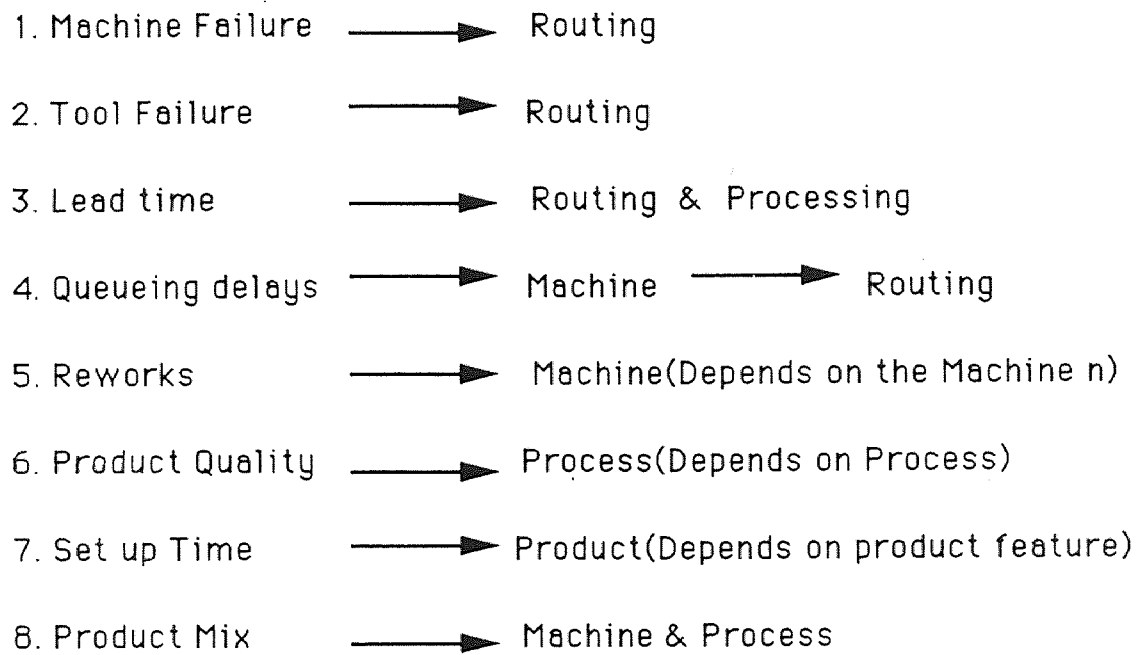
1. Machine Failure → Routing

2. Tool Failure → Routing

3. Lead time → Routing & Processing

4. Queueing delays → Machine → Routing

5. Reworks → Machine(Depends on the Machine n)

6. Product Quality → Process(Depends on Process)

7. Set up Time → Product(Depends on product feature)

8. Product Mix → Machine & Process